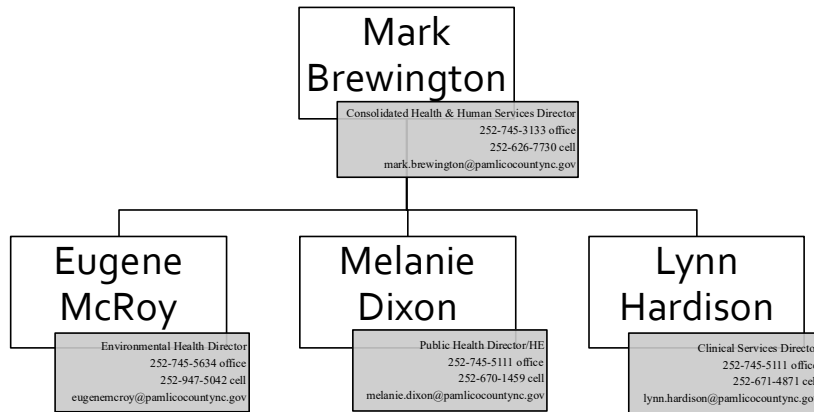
Mark Brewington

Consolidated Health & Human Services Director
252-745-3133 office
252-626-7730 cell
mark.brewington@pamlicocountync.gov

Eugene McRoy

Environmental Health Director
252-745-5634 office
252-947-5042 cell
eugenemcroy@pamlicocountync.gov

Melanie Dixon

Public Health Director/HE
252-745-5111 office
252-670-1459 cell
melanie.dixon@pamlicocountync.gov

Lynn Hardison

Clinical Services Director
252-745-5111 office
252-671-4871 cell
lynn.hardison@pamlicocountync.gov